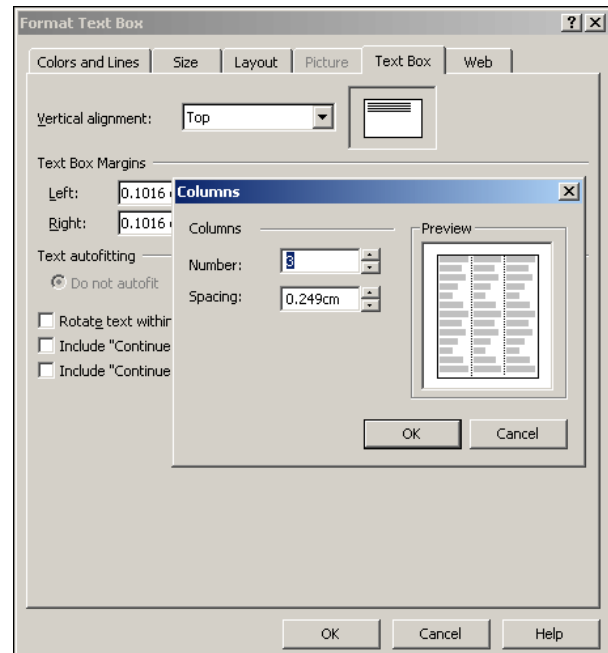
Format Text Box

?

X

Colors and Lines

Size

Layout

Picture

Text Box

Web

Vertical alignment:

Top

Text Box Margins

Left:

0.1016

Right:

0.1016

Text autofitting

Do not autofit

Rotate text within

Include "Continue

Include "Continue

Columns

X

Columns

Number:

3

Spacing:

0.249cm

Preview

OK

Cancel

OK

Cancel

Help